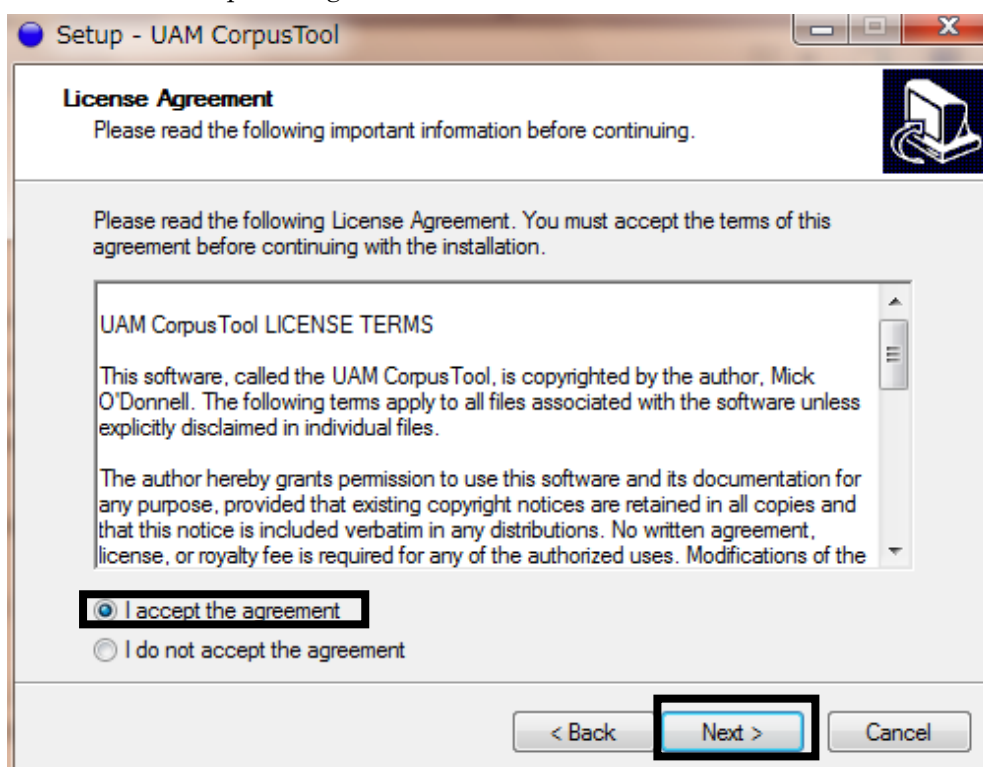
Setup - UAM CorpusTool

License Agreement
Please read the following important information before continuing.

Please read the following License Agreement. You must accept the terms of this agreement before continuing with the installation.

UAM CorpusTool LICENSE TERMS

This software, called the UAM CorpusTool, is copyrighted by the author, Mick O'Donnell. The following terms apply to all files associated with the software unless explicitly disclaimed in individual files.

The author hereby grants permission to use this software and its documentation for any purpose, provided that existing copyright notices are retained in all copies and that this notice is included verbatim in any distributions. No written agreement, license, or royalty fee is required for any of the authorized uses. Modifications of the

I accept the agreement
I do not accept the agreement

< Back
Next >
Cancel